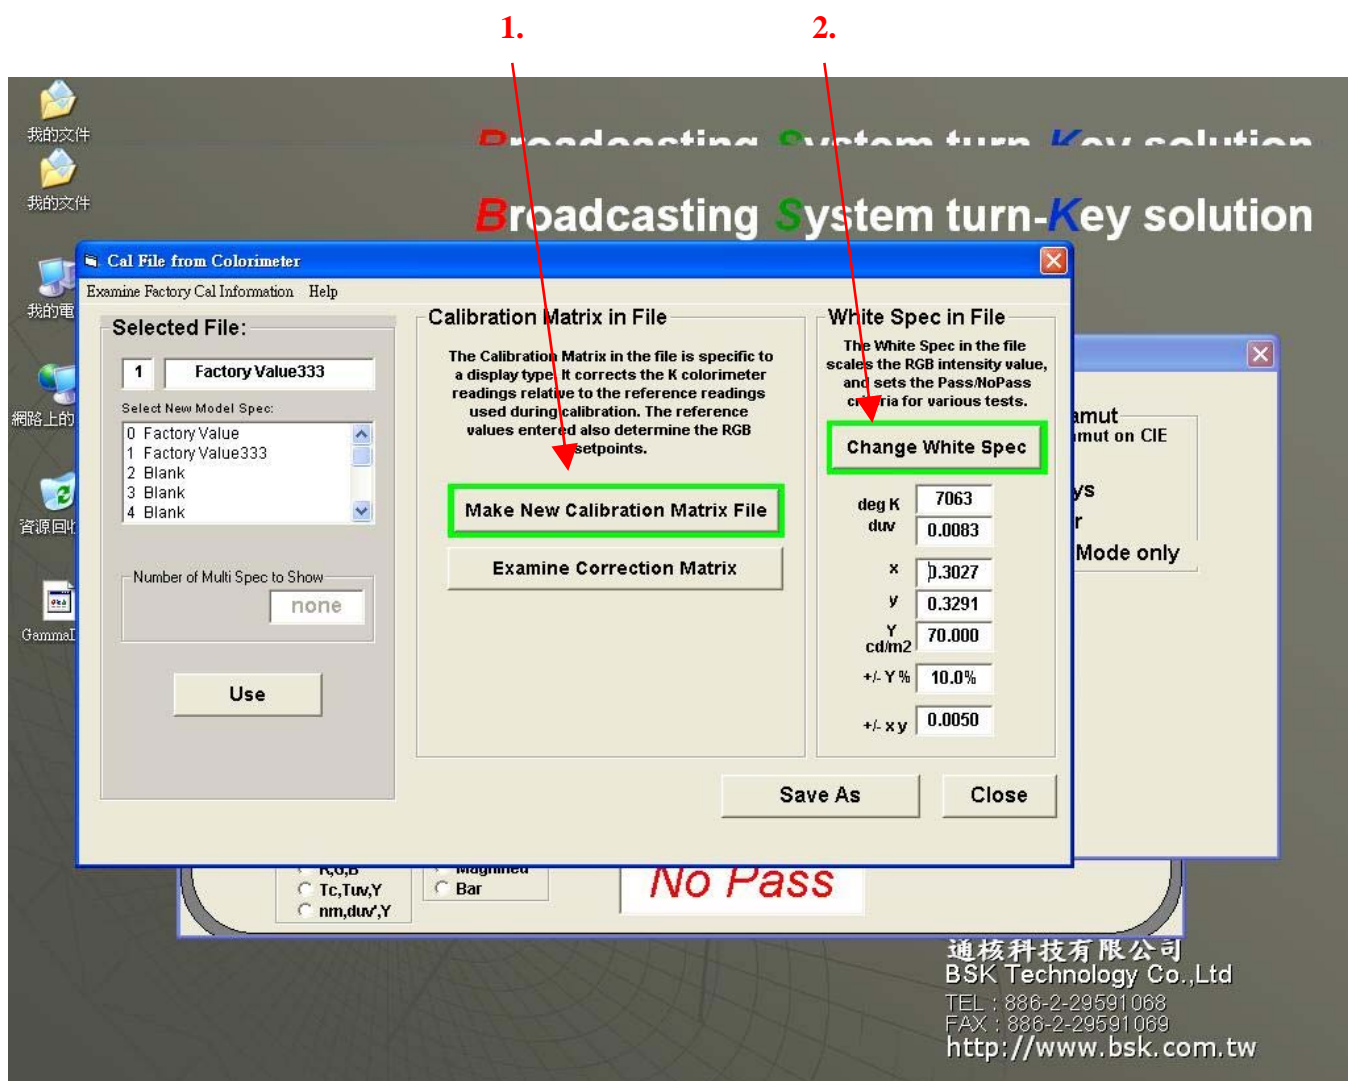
1.

2.

我的文件

我的文件

我的電

網路上的

資源回收

GammaI

Broadcasting System turn-Key solution

Broadcasting System turn-Key solution

Cal File from Colorimeter

Examine Factory Cal Information Help

Selected File:

1 Factory Value333

Select New Model Spec:

0 Factory Value
1 Factory Value333
2 Blank
3 Blank
4 Blank

Number of Multi Spec to Show

none

Use

Calibration Matrix in File

The Calibration Matrix in the file is specific to a display type. It corrects the K colorimeter readings relative to the reference readings used during calibration. The reference values entered also determine the RGB setpoints.

Make New Calibration Matrix File

Examine Correction Matrix

White Spec in File

The White Spec in the file scales the RGB intensity value, and sets the Pass/NoPass criteria for various tests.

Change White Spec

deg K 7063
duv 0.0083
x 0.3027
y 0.3291
Y cd/m2 70.000
+/- Y % 10.0%
+/- x y 0.0050

Save As

Close

amut
mut on CIE
ys
r
Mode only

R,G,B
Tc,Tuv,Y
nm,duv',Y
Magnified
Bar

No Pass

通核科技有限公司
BSK Technology Co.,Ltd
TEL : 886-2-29591068
FAX : 886-2-29591069
http://www.bsk.com.tw